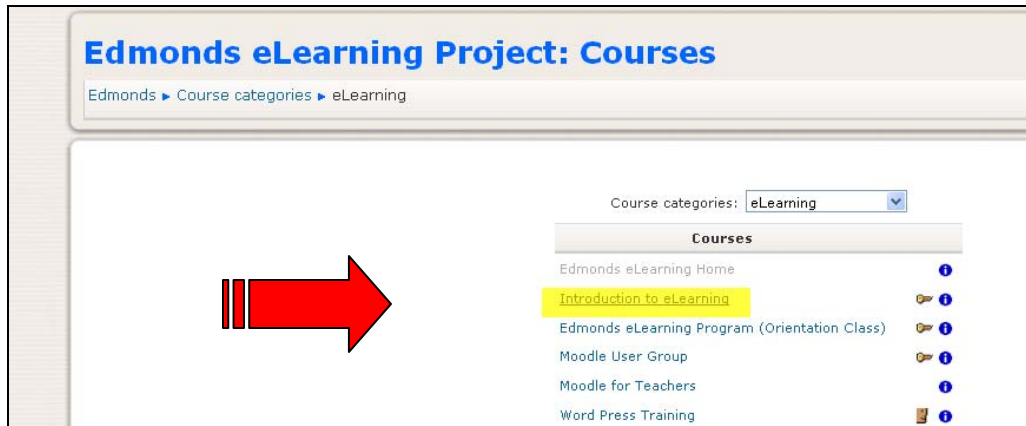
Edmonds eLearning Project: Courses

Edmonds ► Course categories ► eLearning

Course categories: eLearning

| Courses |
|---|
| Edmonds eLearning Home |
| Introduction to eLearning |
| Edmonds eLearning Program (Orientation Class) |
| Moodle User Group |
| Moodle for Teachers |
| Word Press Training |